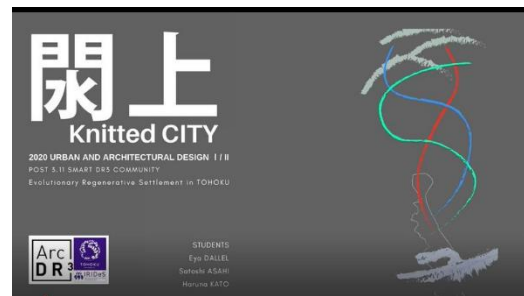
閖上
Knitted CITY

2020 URBAN AND ARCHITECTURAL DESIGN I / II
POST 3.11 SMART DR3 COMMUNITY
Evolutionary Regenerative Settlement in TOHOKU

Arc DR3

IRIDeS

STUDENTS
Eya DALLEL
Satoshi ASAHI
Haruna KATO